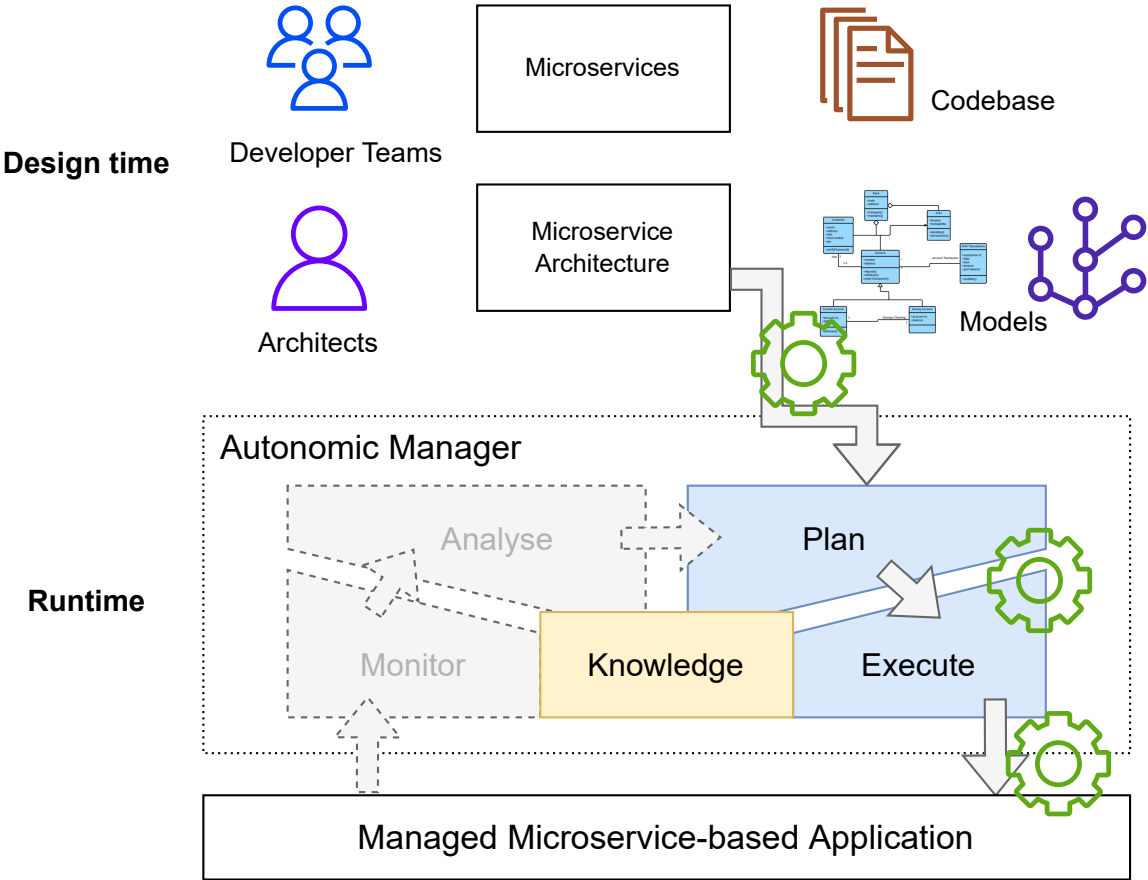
Design time

Developer Teams

Microservices

Codebase

Architects

Microservice Architecture

Models

Autonomic Manager

Analyse

Plan

Runtime

Monitor

Knowledge

Execute

Managed Microservice-based Application